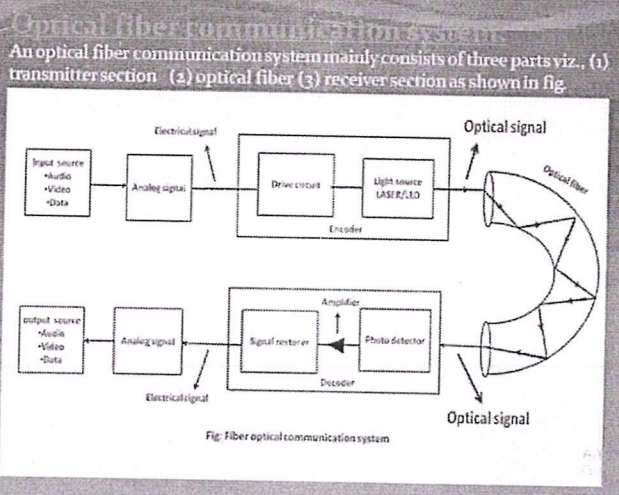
Optical fiber communication system

An optical fiber communication system mainly consists of three parts viz., (1) transmitter section (2) optical fiber (3) receiver section as shown in fig.

Electrical signal

Optical signal

Input source
•Audio
•Video
•Data

Analog signal

Drive circuit

Light source
LASER/LED

Encoder

Optical fiber

Amplifier

output source
•Audio
•Video
•Data

Analog signal

Signal restorer

Photo detector

Decoder

Electrical signal

Optical signal

Fig: Fiber optical communication system